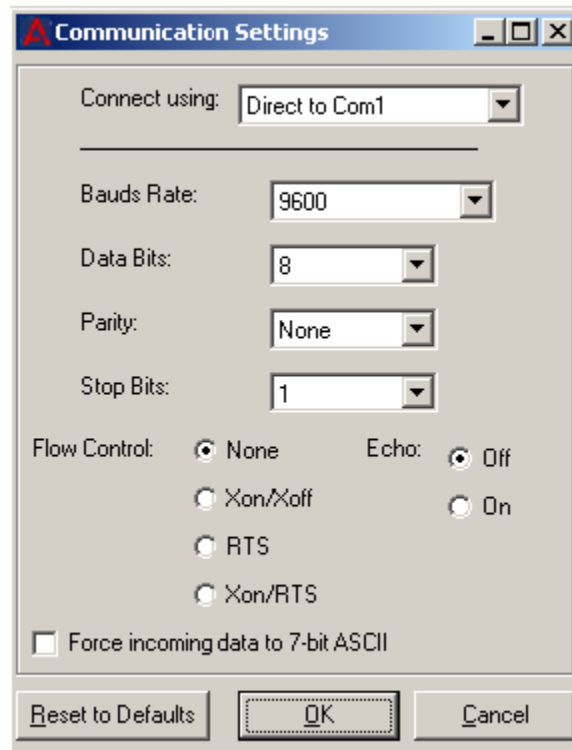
Communication Settings

Connect using: Direct to Com1

Bauds Rate: 9600

Data Bits: 8

Parity: None

Stop Bits: 1

Flow Control: None
Xon/Xoff
RTS
Xon/RTS

Echo: Off
On

Force incoming data to 7-bit ASCII

Reset to Defaults | OK | Cancel